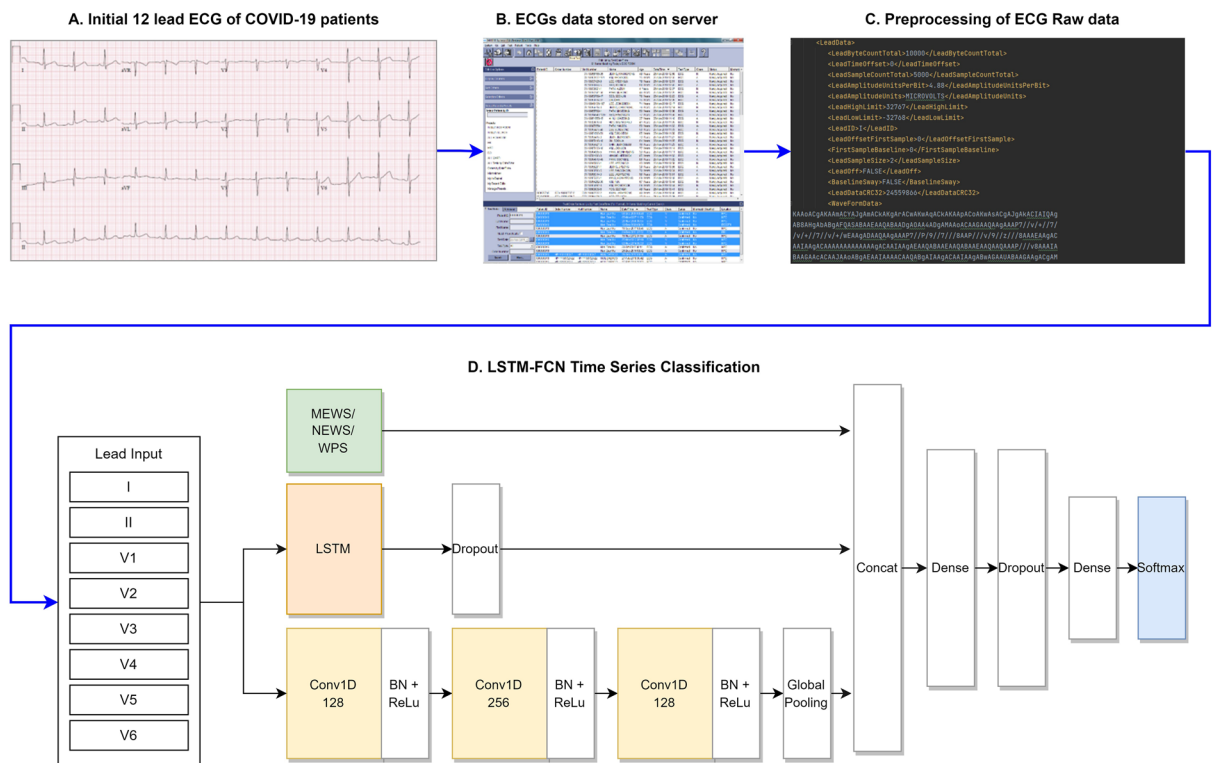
A. Initial 12 lead ECG of COVID-19 patients

I aVR V1 V4
II aVL V2 V5
III aVF V3 V6
II

B. ECGs data stored on server

C. Preprocessing of ECG Raw data

<LeadData>
<LeadByteCountTotal>10000</LeadByteCountTotal>
<LeadTimeOffset>0</LeadTimeOffset>
<LeadSampleCountTotal>5000</LeadSampleCountTotal>
<LeadAmplitudeUnitsPerBit>4.88</LeadAmplitudeUnitsPerBit>
<LeadAmplitudeUnits>MICROVOLTS</LeadAmplitudeUnits>
<LeadHighLimit>32767</LeadHighLimit>
<LeadLowLimit>-32768</LeadLowLimit>
<LeadID>I</LeadID>
<LeadOffsetFirstSample>0</LeadOffsetFirstSample>
<FirstSampleBaseline>0</FirstSampleBaseline>
<LeadSampleSize>2</LeadSampleSize>
<LeadOff>FALSE</LeadOff>
<BaselineSway>FALSE</BaselineSway>
<LeadDataCRC32>2455986</LeadDataCRC32>
<WaveFormData>
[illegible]

D. LSTM-FCN Time Series Classification

Lead Input
I
II
V1
V2
V3
V4
V5
V6

MEWS/ NEWS/ WPS

LSTM

Dropout

Conv1D 128

BN + ReLu

Conv1D 256

BN + ReLu

Conv1D 128

BN + ReLu

Global Pooling

Concat

Dense

Dropout

Dense

Softmax